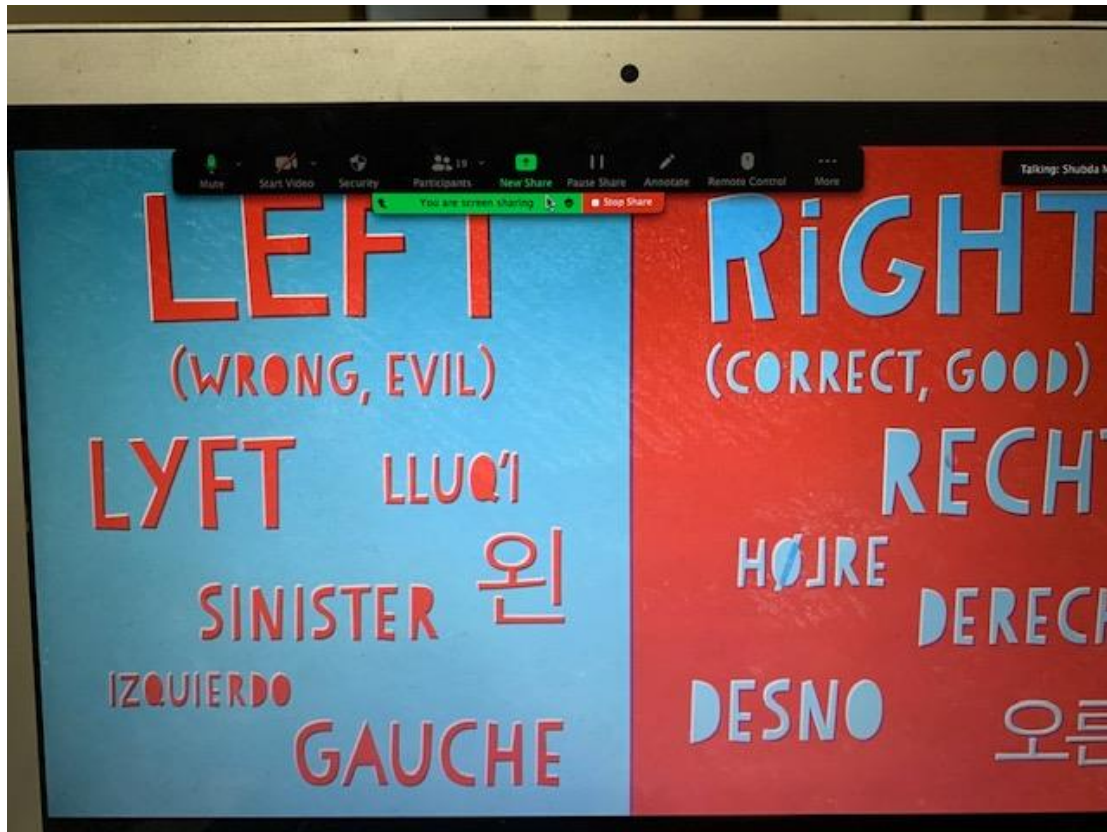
Mute Start Video Security Participants 19 New Share Pause Share Annotate Remote Control More

You are screen sharing Stop Share

Talking: Shubda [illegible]

LEFT

(WRONG, EVIL)

LYFT LLUQ'I

왼

SINISTER

IZQUIERDO

GAUCHE

RiGHT

(CORRECT, GOOD)

RECH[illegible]

HØJRE

DEREC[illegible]

DESNO

오른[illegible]